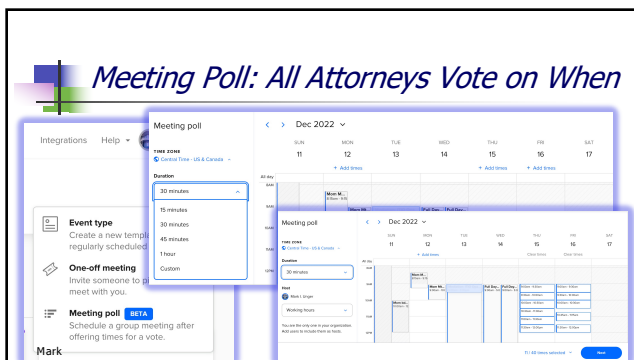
Meeting Poll: All Attorneys Vote on When

Integrations Help

Event type
Create a new template regularly scheduled

One-off meeting
Invite someone to pick meet with you.

Meeting poll BETA
Schedule a group meeting after offering times for a vote.

Mark

Meeting poll

TIME ZONE
Central Time - US & Canada

Duration
30 minutes
15 minutes
30 minutes
45 minutes
1 hour
Custom

Dec 2022

| SUN | MON | TUE | WED | THU | FRI | SAT |
|---|---|---|---|---|---|---|
| 11 | 12 | 13 | 14 | 15 | 16 | 17 |

All day
+ Add times
+ Add times
+ Add times

8AM
9AM
10AM
11AM
12PM

Mom M...

Meeting poll

TIME ZONE
Central Time - US & Canada

Duration
30 minutes

Host
Mark I. Unger
Working hours

You are the only one in your organization. Add users to include them as hosts.

Dec 2022

| SUN | MON | TUE | WED | THU | FRI | SAT |
|---|---|---|---|---|---|---|
| 11 | 12 | 13 | 14 | 15 | 16 | 17 |

+ Add times
Clear times
Clear times

11 | 40 times selected
Next